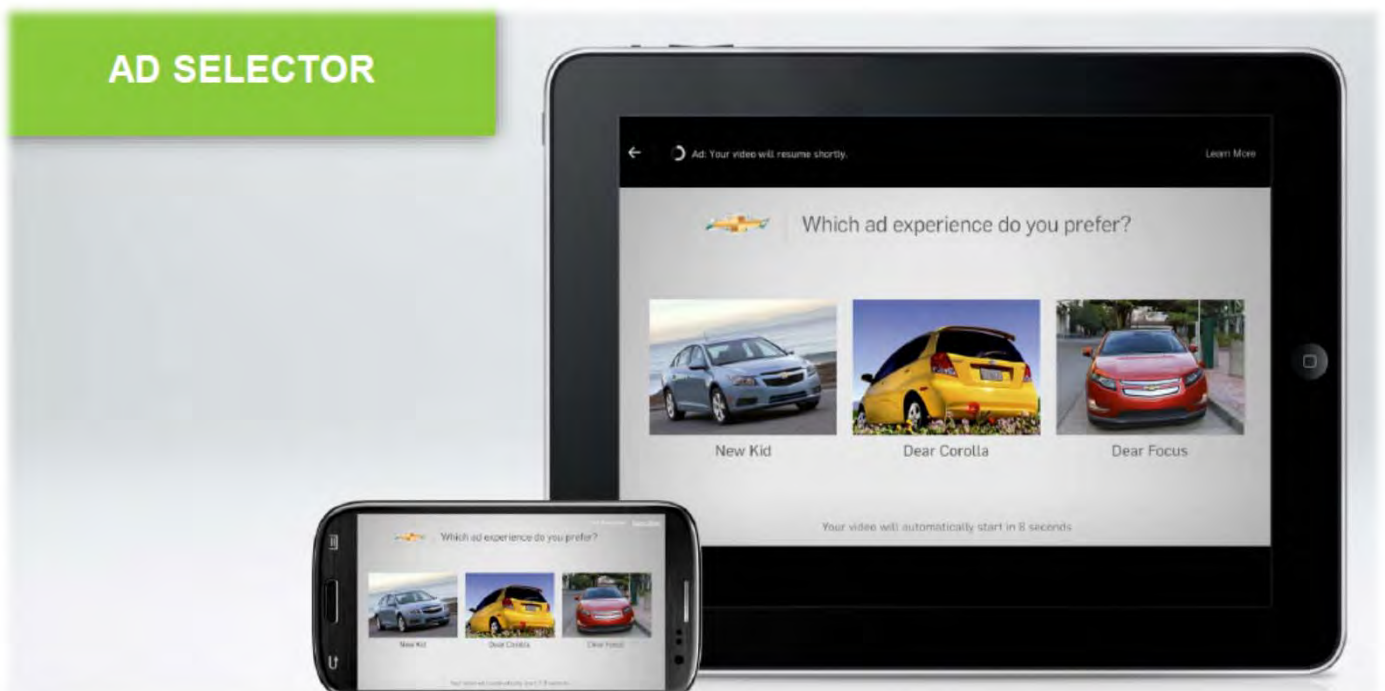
AD SELECTOR

Ad: Your video will resume shortly.

Learn More

Which ad experience do you prefer?

New Kid

Dear Corolla

Dear Focus

Your video will automatically start in 8 seconds

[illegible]

Which ad experience do you prefer?

New Kid

Dear Corolla

Dear Focus

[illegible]